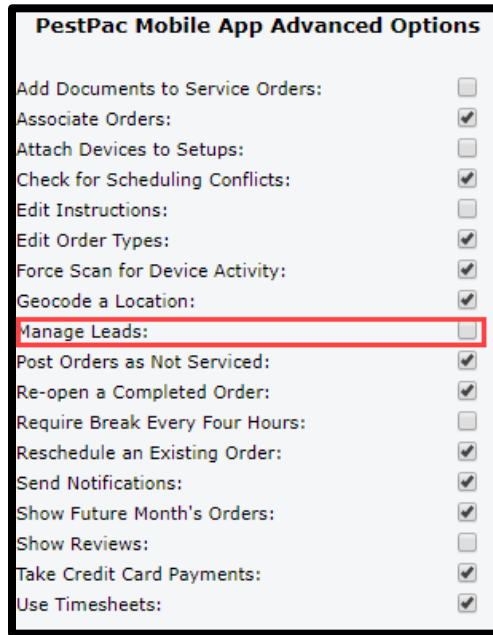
PestPac Mobile App Advanced Options

Add Documents to Service Orders:
Associate Orders:
Attach Devices to Setups:
Check for Scheduling Conflicts:
Edit Instructions:
Edit Order Types:
Force Scan for Device Activity:
Geocode a Location:
Manage Leads:
Post Orders as Not Serviced:
Re-open a Completed Order:
Require Break Every Four Hours:
Reschedule an Existing Order:
Send Notifications:
Show Future Month's Orders:
Show Reviews:
Take Credit Card Payments:
Use Timesheets: